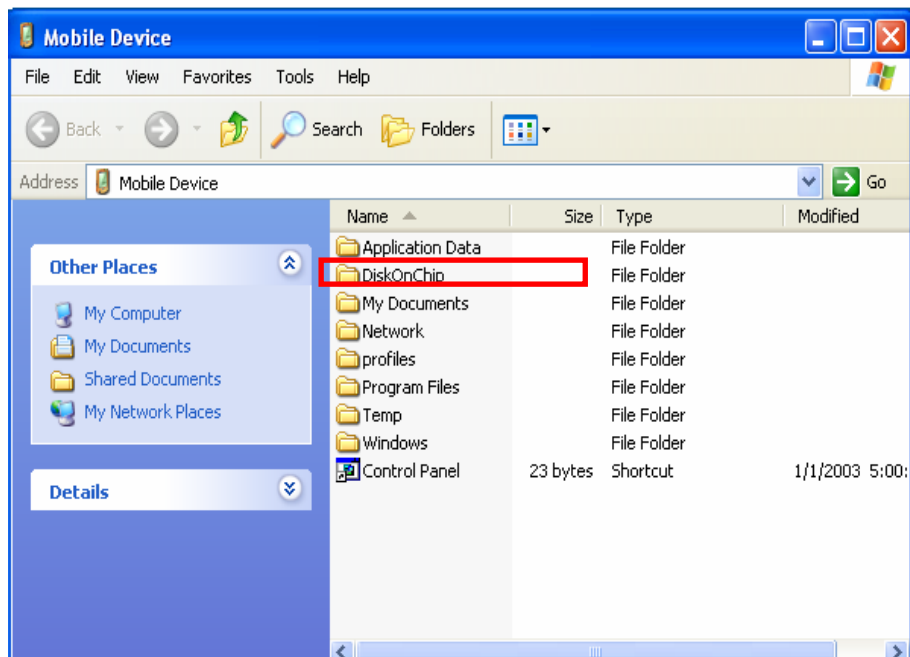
Mobile Device

File Edit View Favorites Tools Help

Back Search Folders

Address Mobile Device Go

Other Places

My Computer
My Documents
Shared Documents
My Network Places

Details

| Name | Size | Type | Modified |
|---|---|---|---|
| Application Data | | File Folder | |
| DiskOnChip | | File Folder | |
| My Documents | | File Folder | |
| Network | | File Folder | |
| profiles | | File Folder | |
| Program Files | | File Folder | |
| Temp | | File Folder | |
| Windows | | File Folder | |
| Control Panel | 23 bytes | Shortcut | 1/1/2003 5:00: |